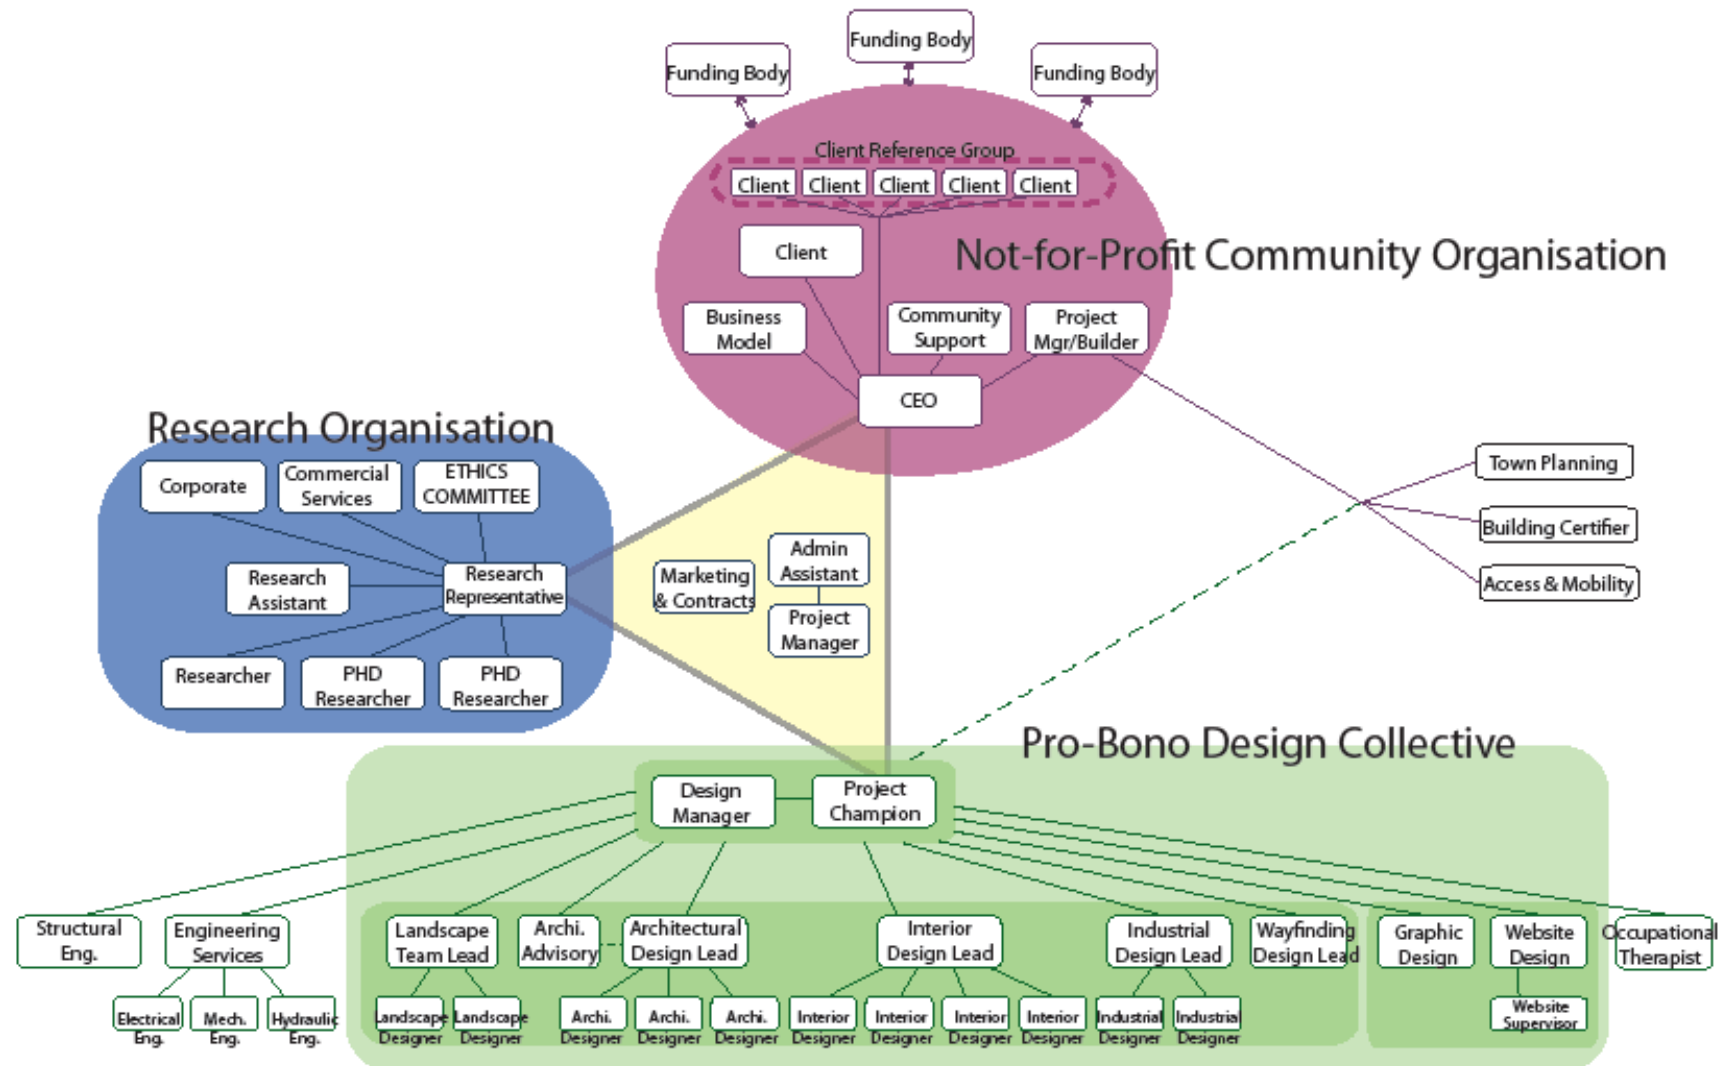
Funding Body
Funding Body
Funding Body

Client Reference Group
Client Client Client Client Client
Client
Not-for-Profit Community Organisation
Business Model
Community Support
Project Mgr/Builder
CEO

Research Organisation
Corporate
Commercial Services
ETHICS COMMITTEE
Research Assistant
Research Representative
Researcher
PHD Researcher
PHD Researcher

Marketing & Contracts
Admin Assistant
Project Manager

Town Planning
Building Certifier
Access & Mobility

Pro-Bono Design Collective
Design Manager
Project Champion
Structural Eng.
Engineering Services
Electrical Eng.
Mech. Eng.
Hydraulic Eng.
Landscape Team Lead
Archi. Advisory
Architectural Design Lead
Interior Design Lead
Industrial Design Lead
Wayfinding Design Lead
Graphic Design
Website Design
Occupational Therapist
Landscape Designer
Landscape Designer
Archi. Designer
Archi. Designer
Archi. Designer
Interior Designer
Interior Designer
Interior Designer
Interior Designer
Industrial Designer
Industrial Designer
Website Supervisor